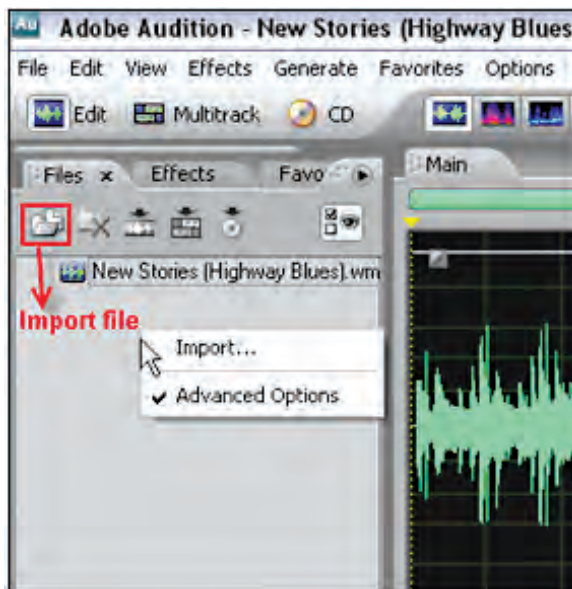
Au Adobe Audition - New Stories (Highway Blues

File Edit View Effects Generate Favorites Options

Edit Multitrack CD

Files × Effects Favo

Main

New Stories (Highway Blues).wm

Import file

Import...

Advanced Options